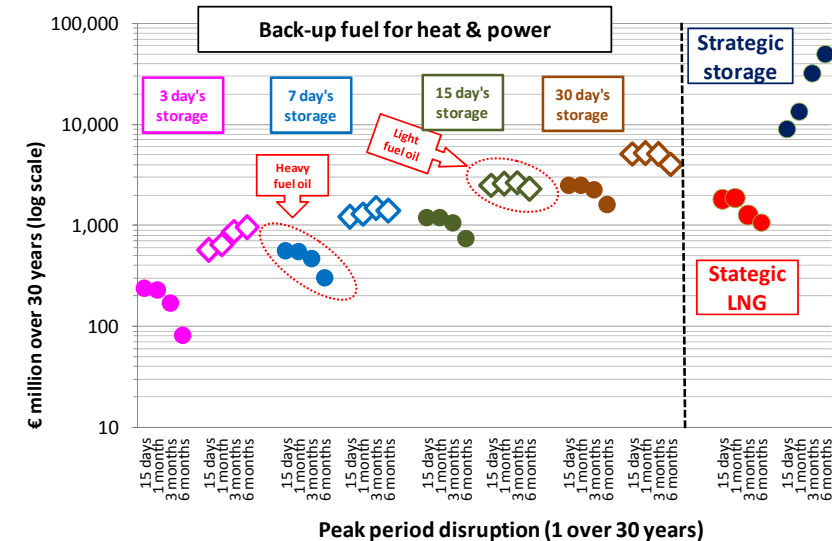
Back-up fuel for heat & power

100,000
10,000
1,000
100
10

€ million over 30 years (log scale)

3 day's storage

7 day's storage

15 day's storage

30 day's storage

Strategic storage

Heavy fuel oil

Light fuel oil

Stategic LNG

15 days
1 month
3 months
6 months
15 days
1 month
3 months
6 months
15 days
1 month
3 months
6 months
15 days
1 month
3 months
6 months
15 days
1 month
3 months
6 months
15 days
1 month
3 months
6 months
15 days
1 month
3 months
6 months
15 days
1 month
3 months
6 months
15 days
1 month
3 months
6 months
15 days
1 month
3 months
6 months

Peak period disruption (1 over 30 years)